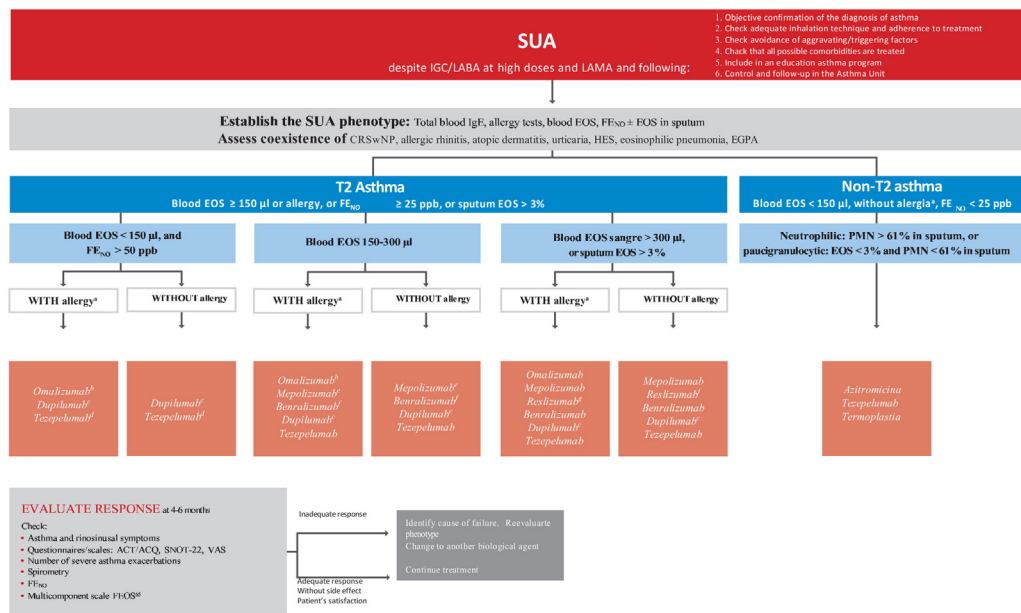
SUA

despite IGC/LABA at high doses and LAMA and following:

1. Objective confirmation of the diagnosis of asthma
2. Check adequate inhalation technique and adherence to treatment
3. Check avoidance of aggravating/triggering factors
4. Chack that all possible comorbidities are treated
5. Include in an education asthma program
6. Control and follow-up in the Asthma Unit

Establish the SUA phenotype: Total blood IgE, allergy tests, blood EOS, $FE_{NO}$ ± EOS in sputum
Assess coexistence of CRSwNP, allergic rhinitis, atopic dermatitis, urticaria, HES, eosinophilic pneumonia, EGPA

T2 Asthma
Blood EOS ≥ 150 μl or allergy, or $FE_{NO}$ ≥ 25 ppb, or sputum EOS > 3%

Non-T2 asthma
Blood EOS < 150 μl, without alergia$^a$, $FE_{NO}$ < 25 ppb

Blood EOS < 150 μl, and $FE_{NO}$ > 50 ppb

Blood EOS 150-300 μl

Blood EOS sangre > 300 μl, or sputum EOS > 3 %

Neutrophilic: PMN > 61% in sputum, or paucigranulocytic: EOS < 3% and PMN < 61% in sputum

WITH allergy$^a$

WITHOUT allergy

WITH allergy$^a$

WITHOUT allergy

WITH allergy$^a$

WITHOUT allergy

Omalizumab$^b$
Dupilumab$^c$
Tezepelumab$^d$

Dupilumab$^c$
Tezepelumab$^d$

Omalizumab$^b$
Mepolizumab$^e$
Benralizumab$^f$
Dupilumab$^c$
Tezepelumab

Mepolizumab$^e$
Benralizumab$^f$
Dupilumab$^c$
Tezepelumab

Omalizumab
Mepolizumab
Reslizumab$^g$
Benralizumab
Dupilumab$^c$
Tezepelumab

Mepolizumab
Reslizumab$^f$
Benralizumab
Dupilumab$^c$
Tezepelumab

Azitromicina
Tezepelumab
Termoplastia

EVALUATE RESPONSE at 4-6 months
Check:
• Asthma and rinosinusal symptoms
• Questionnaires/scales: ACT/ACQ, SNOT-22, VAS
• Number of severe asthma exacerbations
• Spirometry
• $FE_{NO}$
• Multicomponent scale FEOS$^{68}$

Inadequate response

Identify cause of failure. Reevaluarte phenotype
Change to another biological agent

Adequate response
Without side effect
Patient's satisfaction

Continue trestment